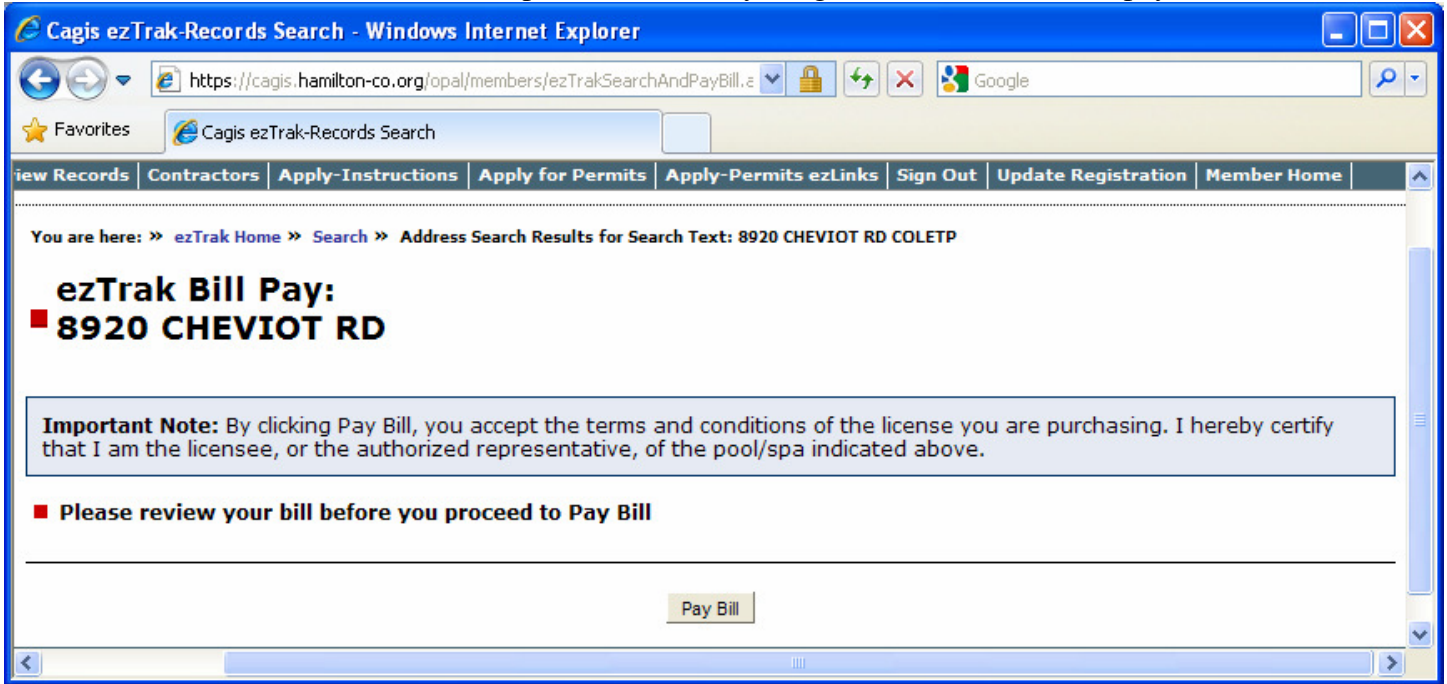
Cagis ezTrak-Records Search - Windows Internet Explorer

https://cagis.hamilton-co.org/opal/members/ezTrakSearchAndPayBill.a

Google

Favorites

Cagis ezTrak-Records Search

iew Records | Contractors | Apply-Instructions | Apply for Permits | Apply-Permits ezLinks | Sign Out | Update Registration | Member Home

You are here: » ezTrak Home » Search » Address Search Results for Search Text: 8920 CHEVIOT RD COLETP

ezTrak Bill Pay:
8920 CHEVIOT RD

**Important Note:** By clicking Pay Bill, you accept the terms and conditions of the license you are purchasing. I hereby certify that I am the licensee, or the authorized representative, of the pool/spa indicated above.

Please review your bill before you proceed to Pay Bill

Pay Bill